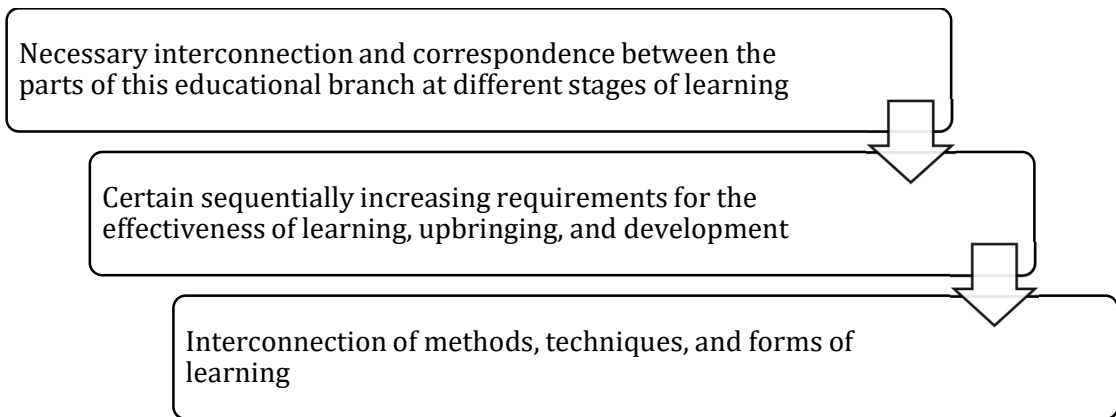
Necessary interconnection and correspondence between the parts of this educational branch at different stages of learning

Certain sequentially increasing requirements for the effectiveness of learning, upbringing, and development

Interconnection of methods, techniques, and forms of learning